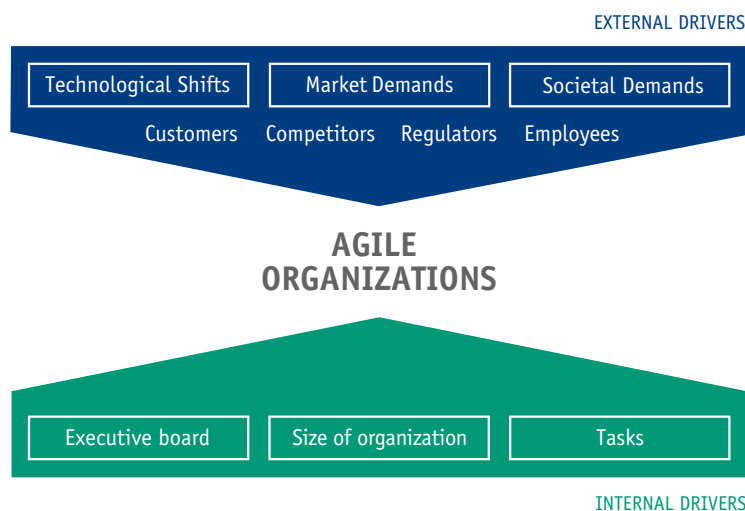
EXTERNAL DRIVERS

Technological Shifts

Market Demands

Societal Demands

Customers Competitors Regulators Employees

AGILE ORGANIZATIONS

Executive board

Size of organization

Tasks

INTERNAL DRIVERS